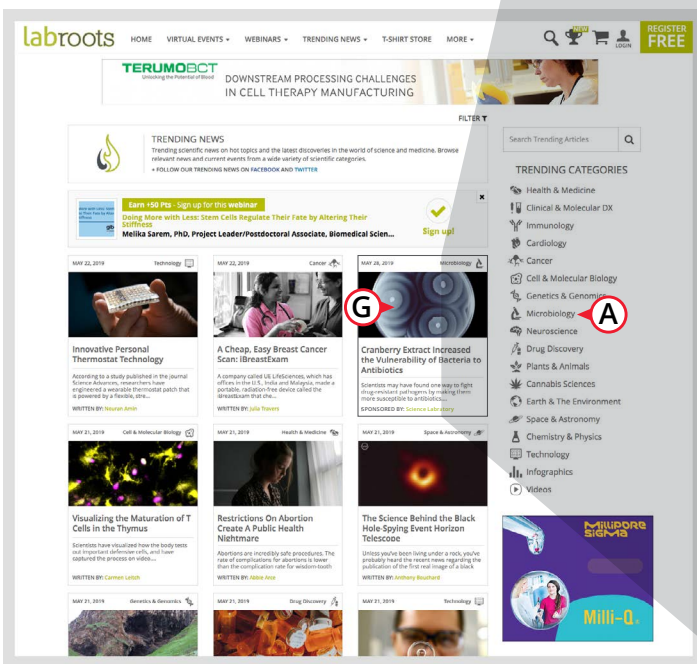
labroots HOME VIRTUAL EVENTS ▾ WEBINARS ▾ TRENDING NEWS ▾ T-SHIRT STORE MORE ▾ NEW LOGIN REGISTER FREE

TERUMOBCT Unlocking the Potential of Blood DOWNSTREAM PROCESSING CHALLENGES IN CELL THERAPY MANUFACTURING

FILTER

TRENDING NEWS
Trending scientific news on hot topics and the latest discoveries in the world of science and medicine. Browse relevant news and current events from a wide variety of scientific categories.
+ FOLLOW OUR TRENDING NEWS ON FACEBOOK AND TWITTER

Earn +50 Pts - Sign up for this webinar
Doing More with Less: Stem Cells Regulate Their Fate by Altering Their Stiffness
Melika Sarem, PhD, Project Leader/Postdoctoral Associate, Biomedical Scien...
Sign up!

Search Trending Articles

TRENDING CATEGORIES
Health & Medicine
Clinical & Molecular DX
Immunology
Cardiology
Cancer
Cell & Molecular Biology
Genetics & Genomics
Microbiology
Neuroscience
Drug Discovery
Plants & Animals
Cannabis Sciences
Earth & The Environment
Space & Astronomy
Chemistry & Physics
Technology
Infographics
Videos

MAY 22, 2019 Technology
Innovative Personal Thermostat Technology
According to a study published in the journal Science Advances, researchers have engineered a wearable thermostat patch that is powered by a flexible, stre...
WRITTEN BY: Nouran Amin

MAY 22, 2019 Cancer
A Cheap, Easy Breast Cancer Scan: IBreastExam
A company called UE LifeSciences, which has offices in the U.S., India and Malaysia, made a portable, radiation-free device called the iBreastExam that ch...
WRITTEN BY: Julia Travers

MAY 28, 2019 Microbiology
G
Cranberry Extract Increased the Vulnerability of Bacteria to Antibiotics
Scientists may have found one way to fight drug-resistant pathogens by making them more susceptible to antibiotics...
SPONSORED BY: Science Laboratory

A

MAY 21, 2019 Cell & Molecular Biology
Visualizing the Maturation of T Cells in the Thymus
Scientists have visualized how the body tests out important defensive cells, and have captured the process on video....
WRITTEN BY: Carmen Leitch

MAY 21, 2019 Health & Medicine
Restrictions On Abortion Create A Public Health Nightmare
Abortions are incredibly safe procedures. The rate of complications for abortions is lower than the complication rate for wisdom-tooth
WRITTEN BY: Abbie Aire

MAY 21, 2019 Space & Astronomy
The Science Behind the Black Hole-Spying Event Horizon Telescope
Unless you've been living under a rock, you've probably heard the recent news regarding the publication of the first real image of a black
WRITTEN BY: Anthony Bouchard

MILLIPORE SIGMA
Milli-Q

MAY 21, 2019 Genetics & Genomics
MAY 21, 2019 Drug Discovery
MAY 21, 2019 Technology